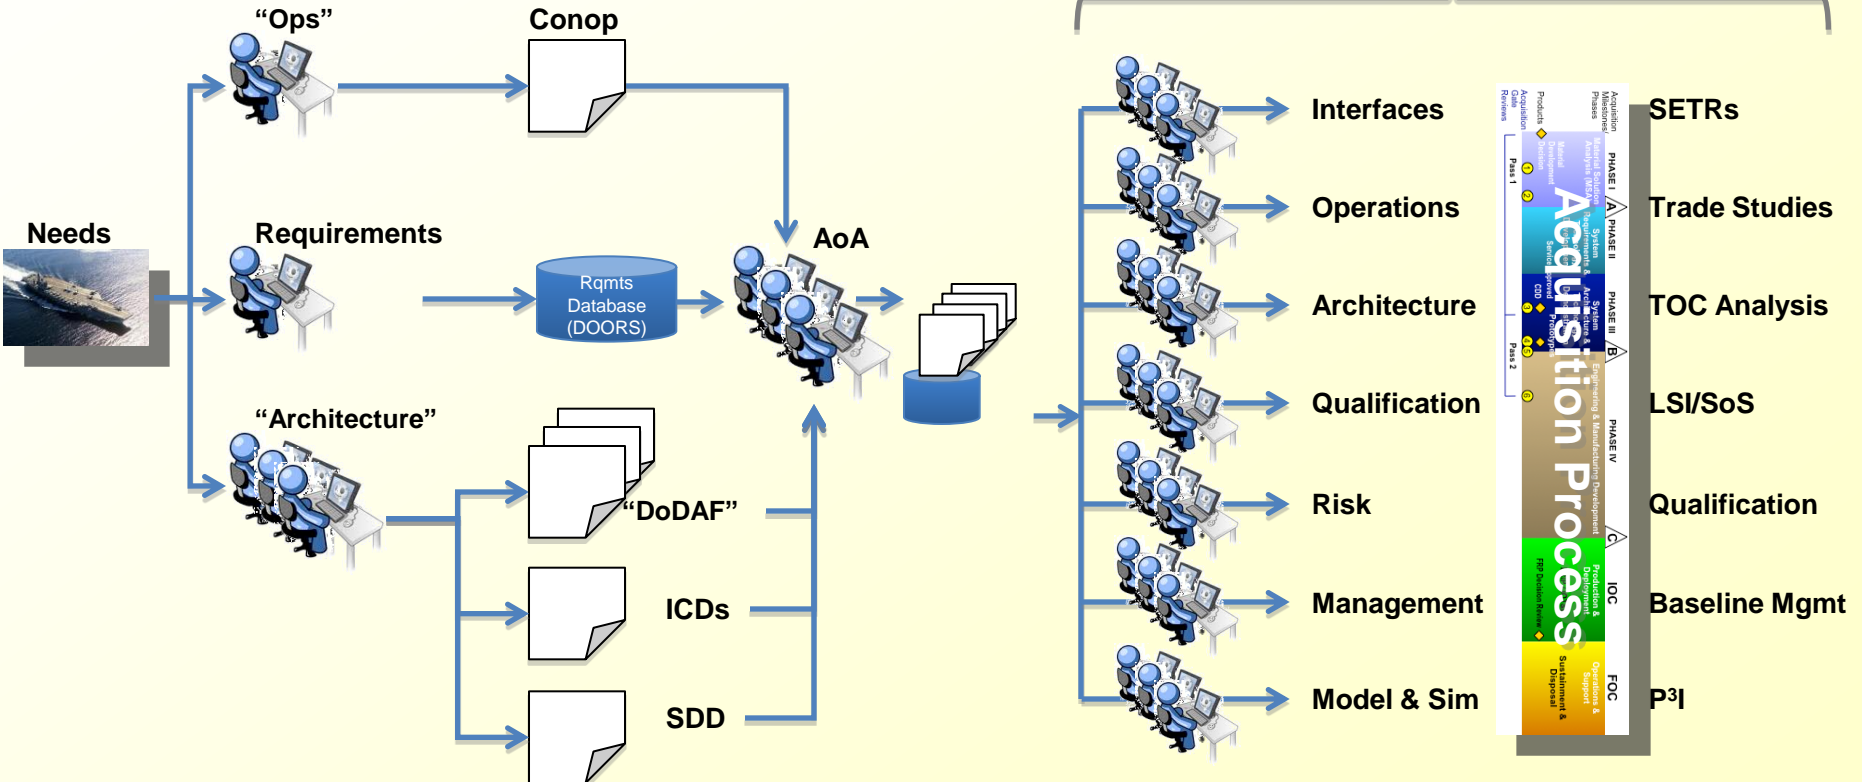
“Ops”

Conop

Needs

Requirements

Rqmts Database (DOORS)

AoA

“Architecture”

“DoDAF”

ICDs

SDD

Interfaces

Operations

Architecture

Qualification

Risk

Management

Model & Sim

Acquisition Process

SETRs

Trade Studies

TOC Analysis

LSI/SoS

Qualification

Baseline Mgmt

P$^3$I